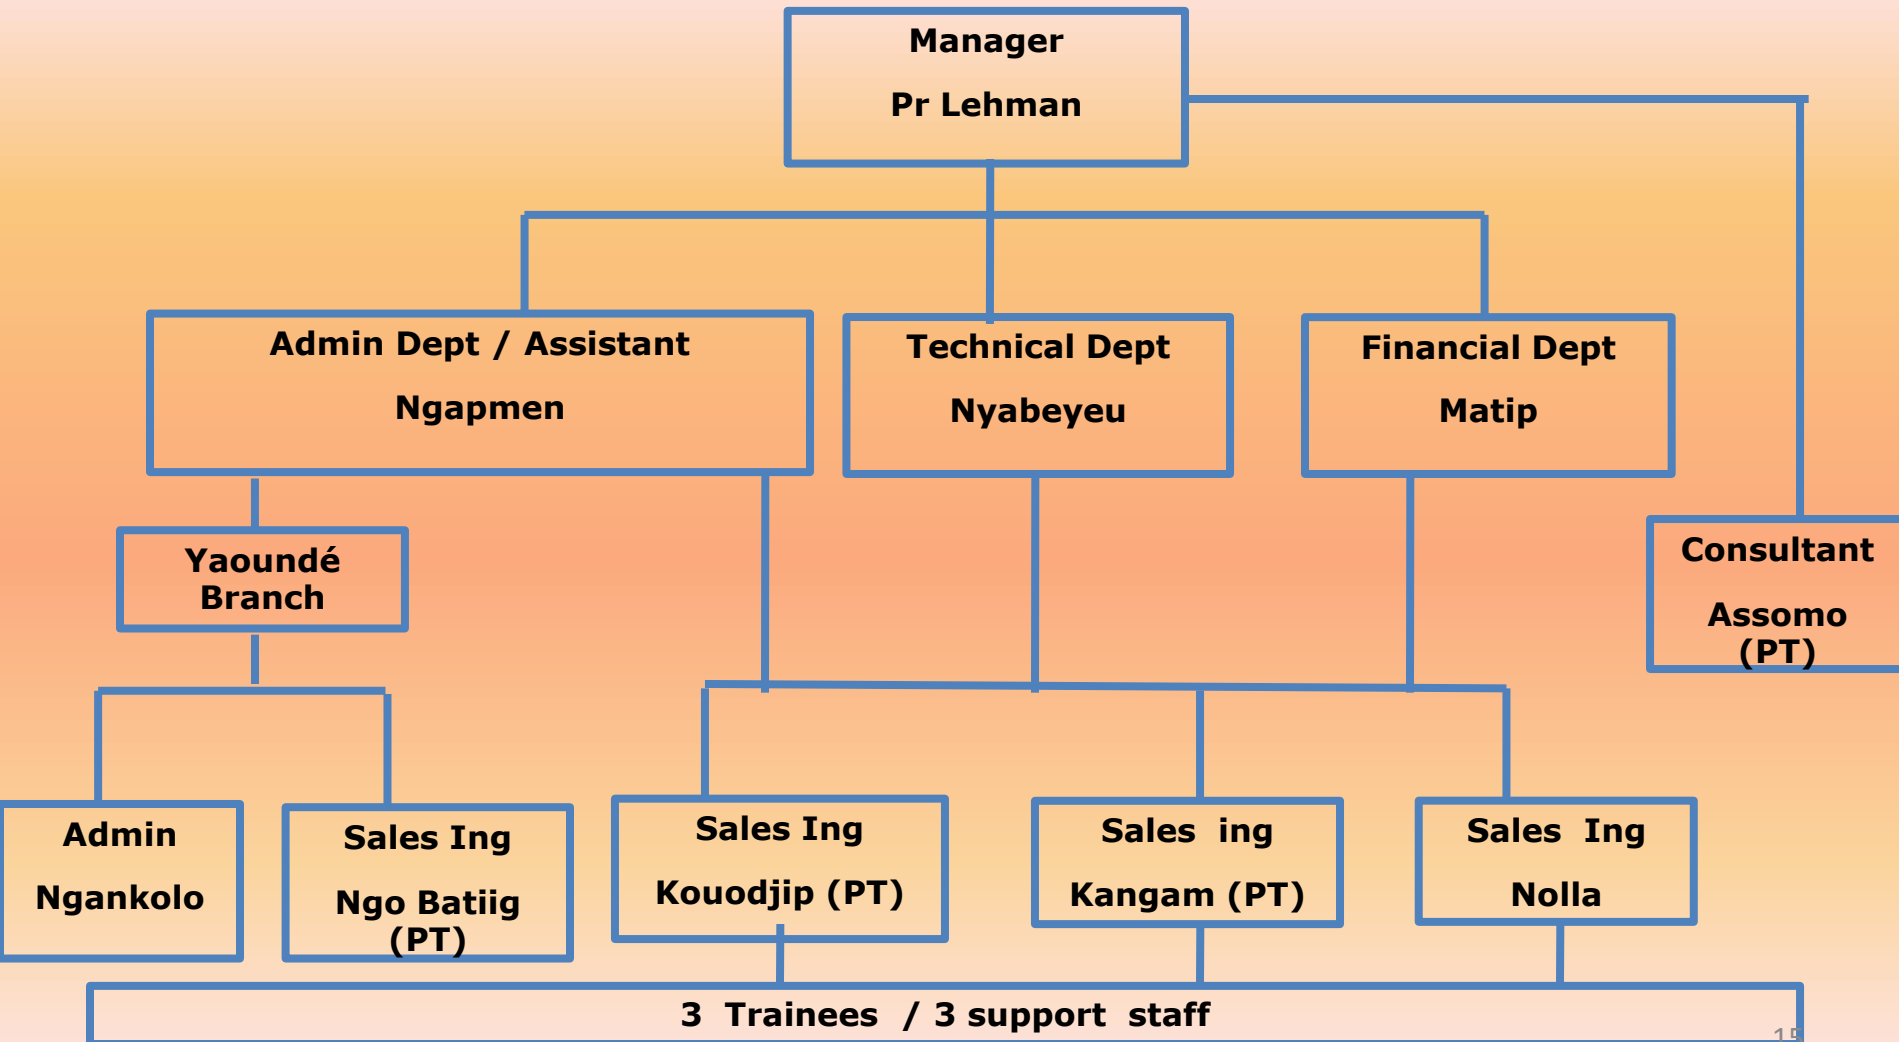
Manager

Pr Lehman

Admin Dept / Assistant

Ngapmen

Technical Dept

Nyabeyeu

Financial Dept

Matip

Consultant

Assomo (PT)

Yaoundé Branch

Admin

Ngankolo

Sales Ing

Ngo Batiig (PT)

Sales Ing

Kouodjip (PT)

Sales ing

Kangam (PT)

Sales Ing

Nolla

3 Trainees / 3 support staff

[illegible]